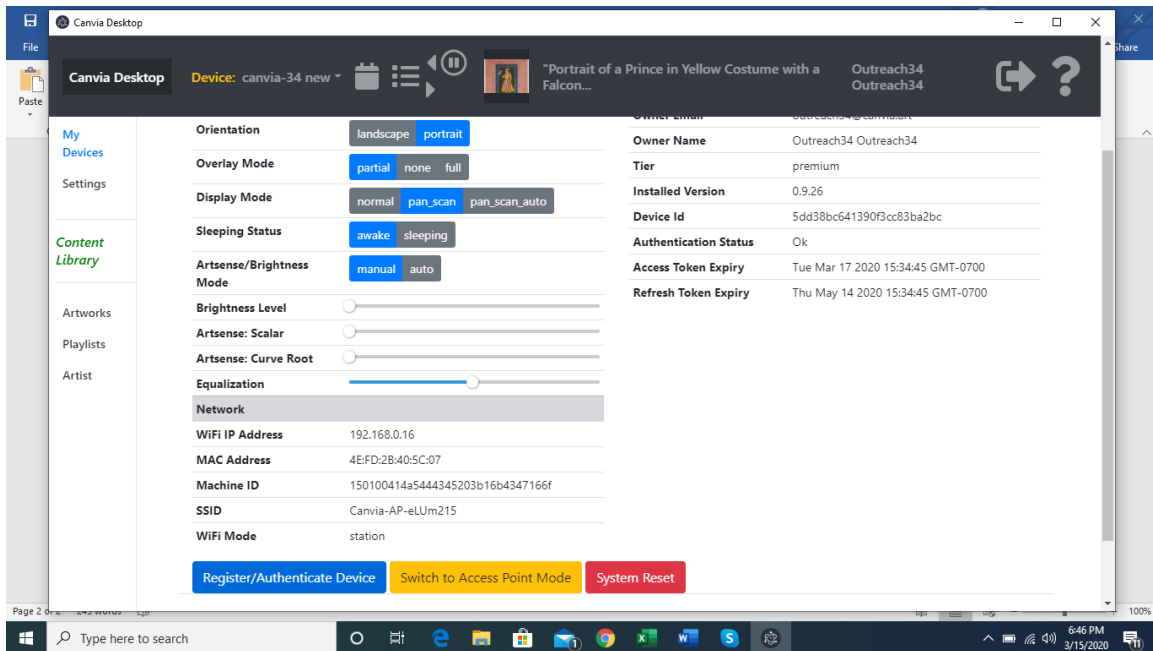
File
Paste
Share
Canvia Desktop
Canvia Desktop
Device: canvia-34 new
"Portrait of a Prince in Yellow Costume with a Falcon...
Outreach34
Outreach34
My Devices
Settings
Content Library
Artworks
Playlists
Artist

| | |
|---|---|
| Orientation | landscape portrait |
| Overlay Mode | partial none full |
| Display Mode | normal pan_scan pan_scan_auto |
| Sleeping Status | awake sleeping |
| Artsense/Brightness Mode | manual auto |
| Brightness Level | |
| Artsense: Scalar | |
| Artsense: Curve Root | |
| Equalization | |
| Network | |
| WiFi IP Address | 192.168.0.16 |
| MAC Address | 4E:FD:2B:40:5C:07 |
| Machine ID | 150100414a5444345203b16b4347166f |
| SSID | Canvia-AP-eLUm215 |
| WiFi Mode | station |

| | |
|---|---|
| Owner Name | Outreach34 Outreach34 |
| Tier | premium |
| Installed Version | 0.9.26 |
| Device Id | 5dd38bc641390f3cc83ba2bc |
| Authentication Status | Ok |
| Access Token Expiry | Tue Mar 17 2020 15:34:45 GMT-0700 |
| Refresh Token Expiry | Thu May 14 2020 15:34:45 GMT-0700 |

Register/Authenticate Device
Switch to Access Point Mode
System Reset
Page 2
100%
Type here to search
6:46 PM
3/15/2020